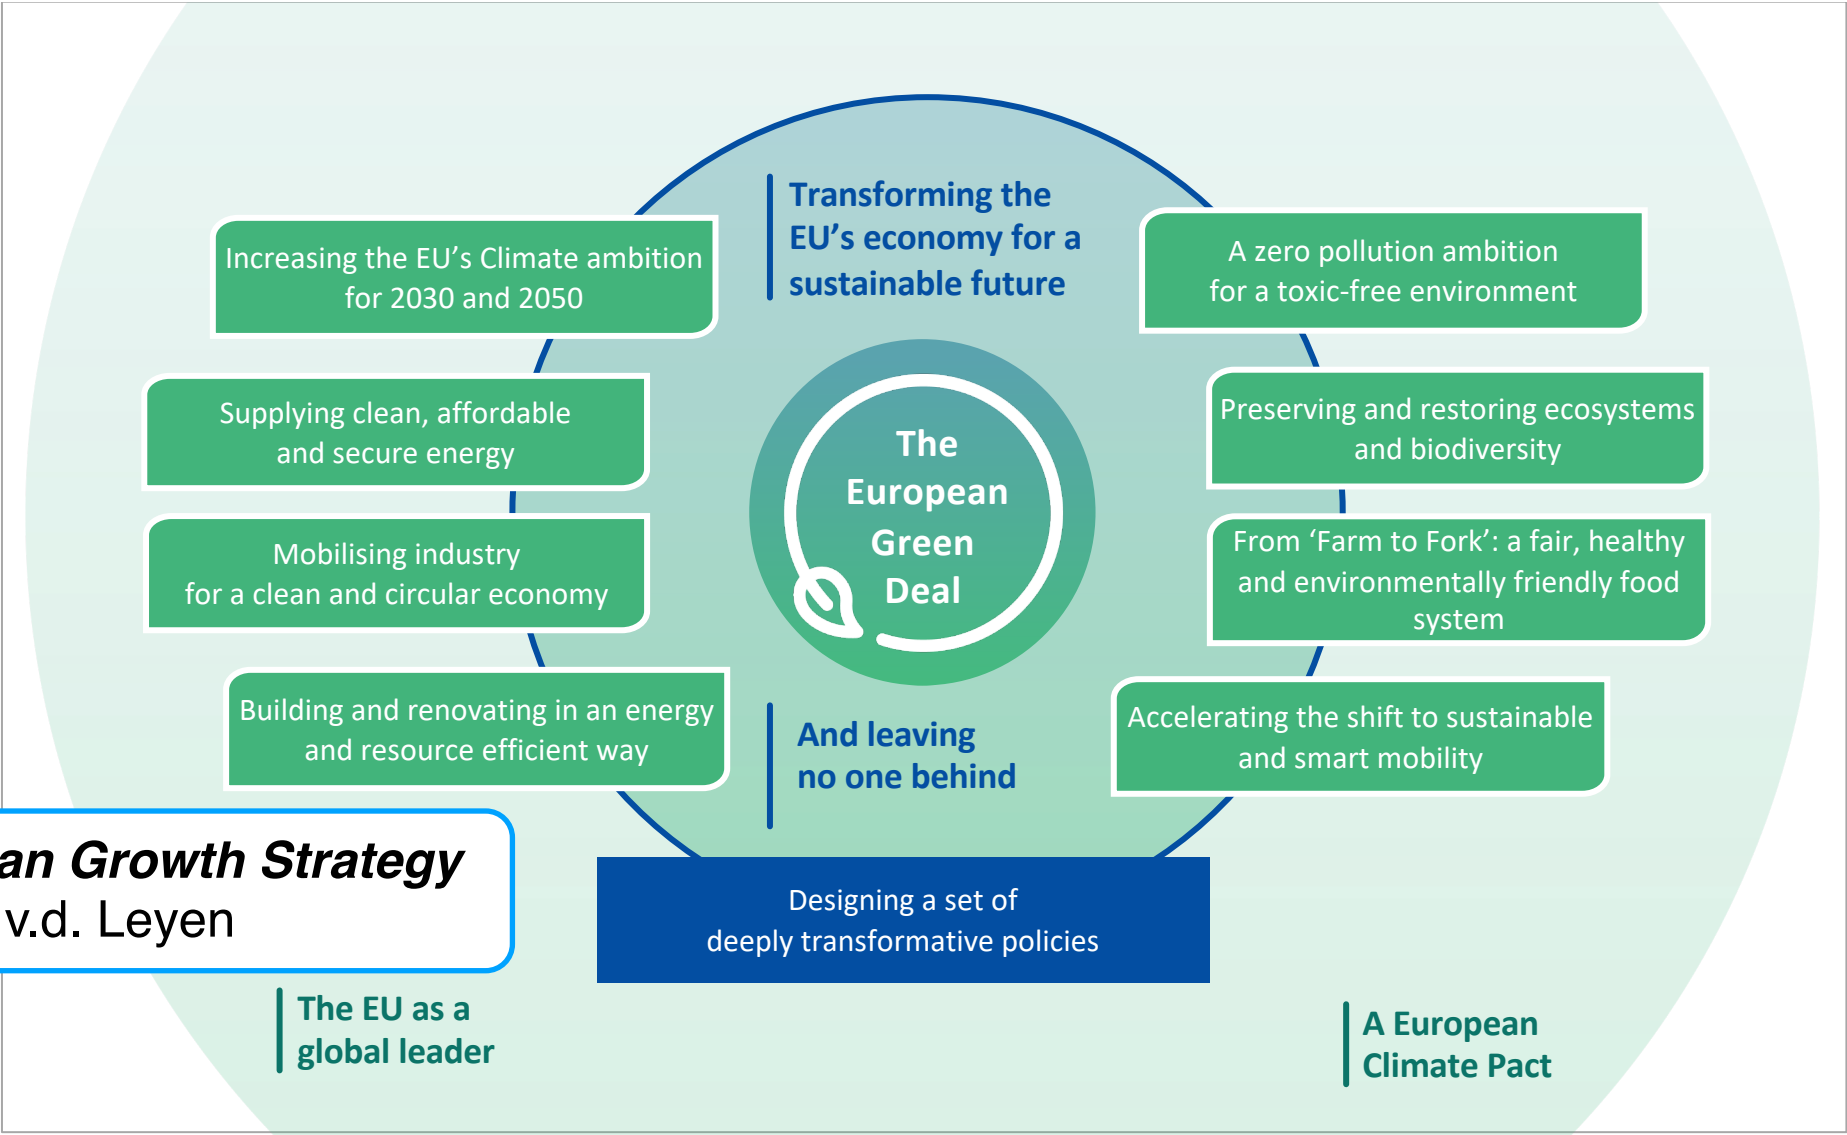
Transforming the EU's economy for a sustainable future

Increasing the EU's Climate ambition for 2030 and 2050

A zero pollution ambition for a toxic-free environment

Supplying clean, affordable and secure energy

Preserving and restoring ecosystems and biodiversity

The European Green Deal

Mobilising industry for a clean and circular economy

From 'Farm to Fork': a fair, healthy and environmentally friendly food system

Building and renovating in an energy and resource efficient way

And leaving no one behind

Accelerating the shift to sustainable and smart mobility

an Growth Strategy
v.d. Leyen

Designing a set of deeply transformative policies

The EU as a global leader

A European Climate Pact